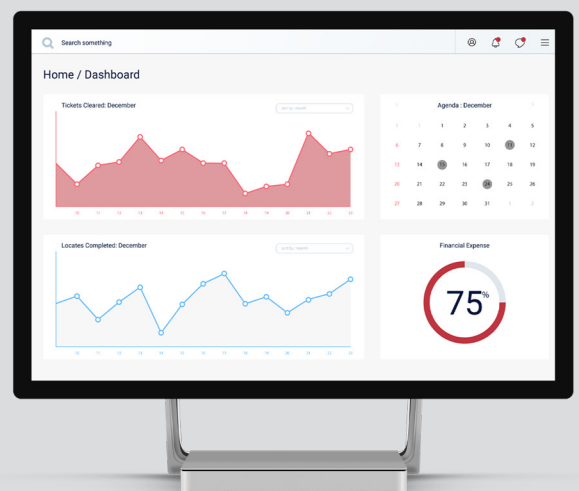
Search something

Home / Dashboard

Tickets Cleared: December

sort by: month

10 11 12 13 14 15 16 17 18 19 20 21 22 23

Agenda : December

| | | | | | | |
|---|---|---|---|---|---|---|
| 29 | 30 | 1 | 2 | 3 | 4 | 5 |
| 6 | 7 | 8 | 9 | 10 | 11 | 12 |
| 13 | 14 | 15 | 16 | 17 | 18 | 19 |
| 20 | 21 | 22 | 23 | 24 | 25 | 26 |
| 27 | 28 | 29 | 30 | 31 | 1 | 2 |

Locates Completed: December

sort by: month

10 11 12 13 14 15 16 17 18 19 20 21 22 23

Financial Expense

75%